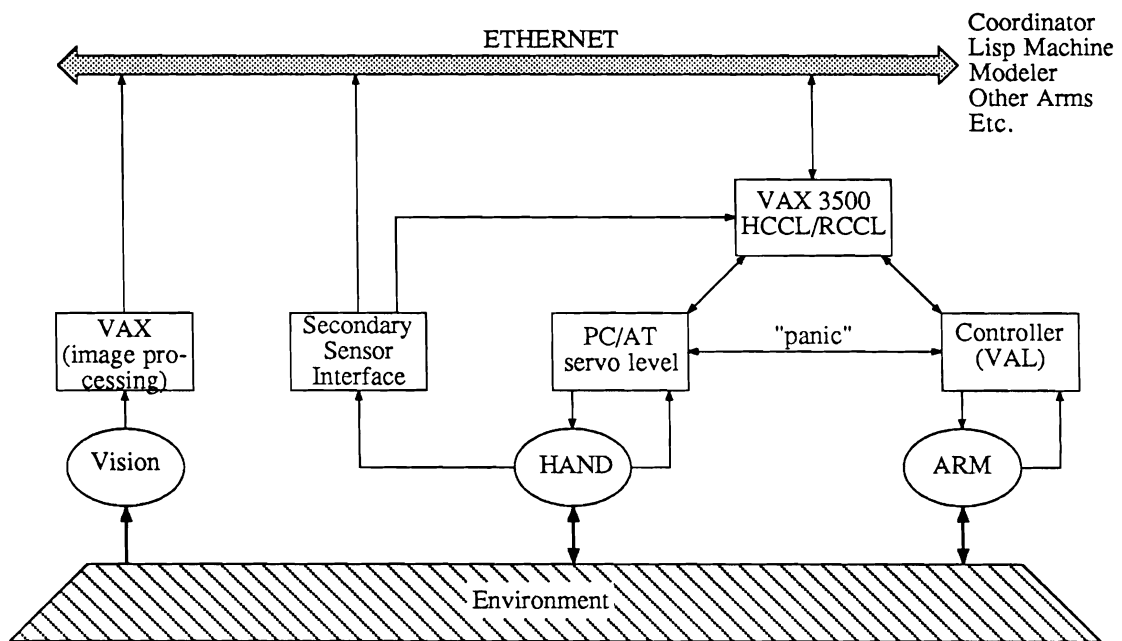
ETHERNET

Coordinator
Lisp Machine
Modeler
Other Arms
Etc.

VAX 3500
HCCL/RCCL

VAX
(image processing)

Secondary
Sensor
Interface

PC/AT
servo level

"panic"

Controller
(VAL)

Vision

HAND

ARM

Environment